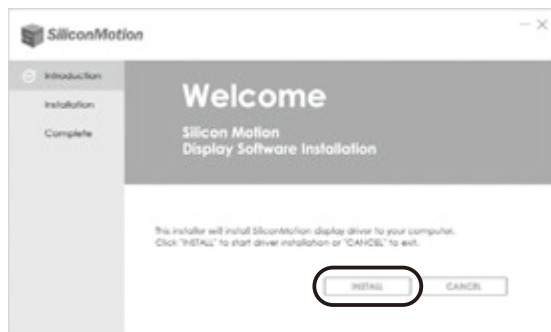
SiliconMotion

— ×

Introduction

Installation

Complete

Welcome

Silicon Motion
Display Software Installation

This installer will install SiliconMotion display driver to your computer.
Click "INSTALL" to start driver installation or "CANCEL" to exit.

INSTALL

CANCEL